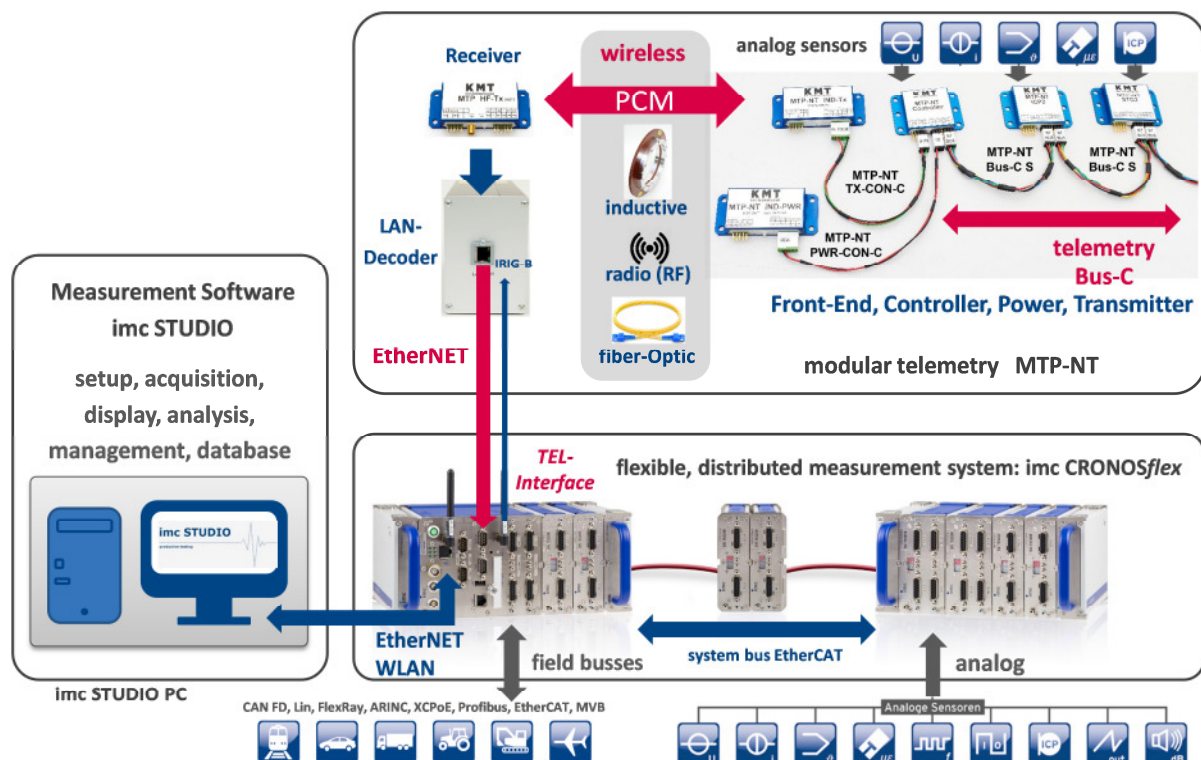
Receiver

wireless

PCM

analog sensors

KMT
MTP HF-Tx

KMT
MTP-NT IND-Tx

MTP-NT Controller

MTP-NT ICP2

MTP-NT STG2

inductive

MTP-NT
TX-CON-C

MTP-NT
Bus-C S

MTP-NT
Bus-C S

KMT
MTP-NT IND-PWR

LAN-Decoder

IRIG-B

radio (RF)

MTP-NT
PWR-CON-C

telemetry
Bus-C

Front-End, Controller, Power, Transmitter

Measurement Software
imc STUDIO

setup, acquisition, display, analysis, management, database

EtherNET

fiber-Optic

modular telemetry MTP-NT

TEL-Interface

flexible, distributed measurement system: imc CRONOSflex

imc STUDIO

EtherNET
WLAN

field busses

system bus EtherCAT

analog

imc STUDIO PC

CAN FD, Lin, FlexRay, ARINC, XCPoE, Profibus, EtherCAT, MVB

Analoge Sensoren